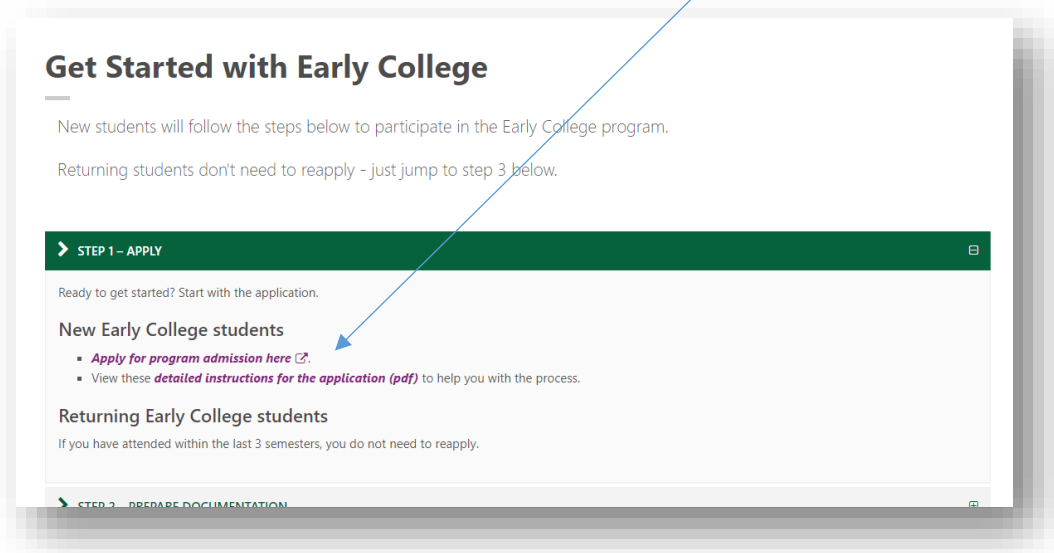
Get Started with Early College

New students will follow the steps below to participate in the Early College program.

Returning students don't need to reapply - just jump to step 3 below.

STEP 1 – APPLY

Ready to get started? Start with the application.

New Early College students

- Apply for program admission here.
- View these detailed instructions for the application (pdf) to help you with the process.

Returning Early College students

If you have attended within the last 3 semesters, you do not need to reapply.

STEP 2 – PREPARE DOCUMENTATION